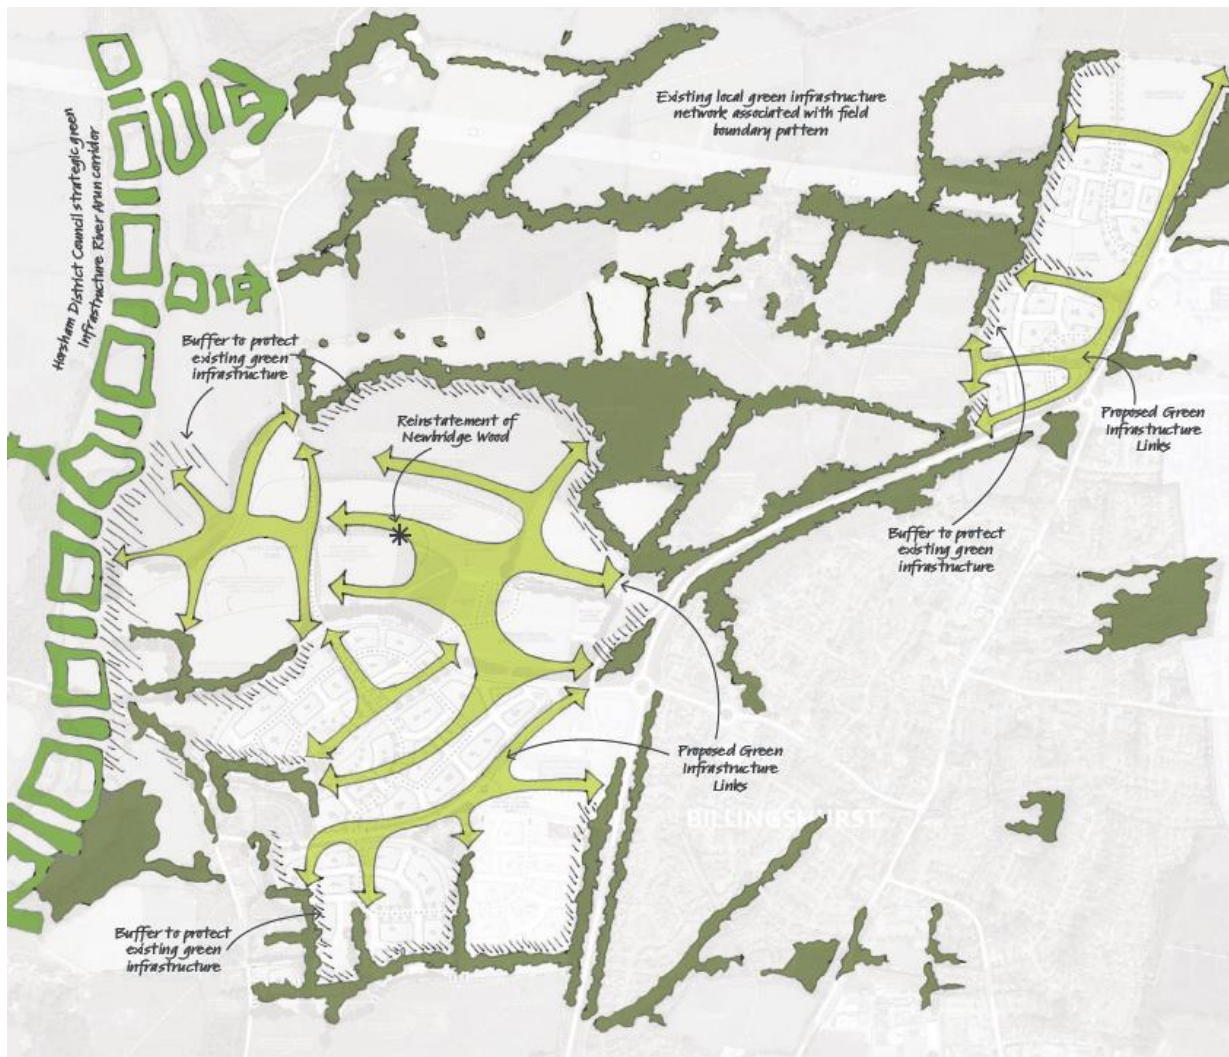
Existing local green infrastructure network associated with field boundary pattern

Horsham District Council strategic green infrastructure River Arun corridor

Buffer to protect existing green infrastructure

Reinstatement of Newbridge Wood

Proposed Green Infrastructure Links

Buffer to protect existing green infrastructure

Proposed Green Infrastructure Links

BILLINGSHURST

Buffer to protect existing green infrastructure